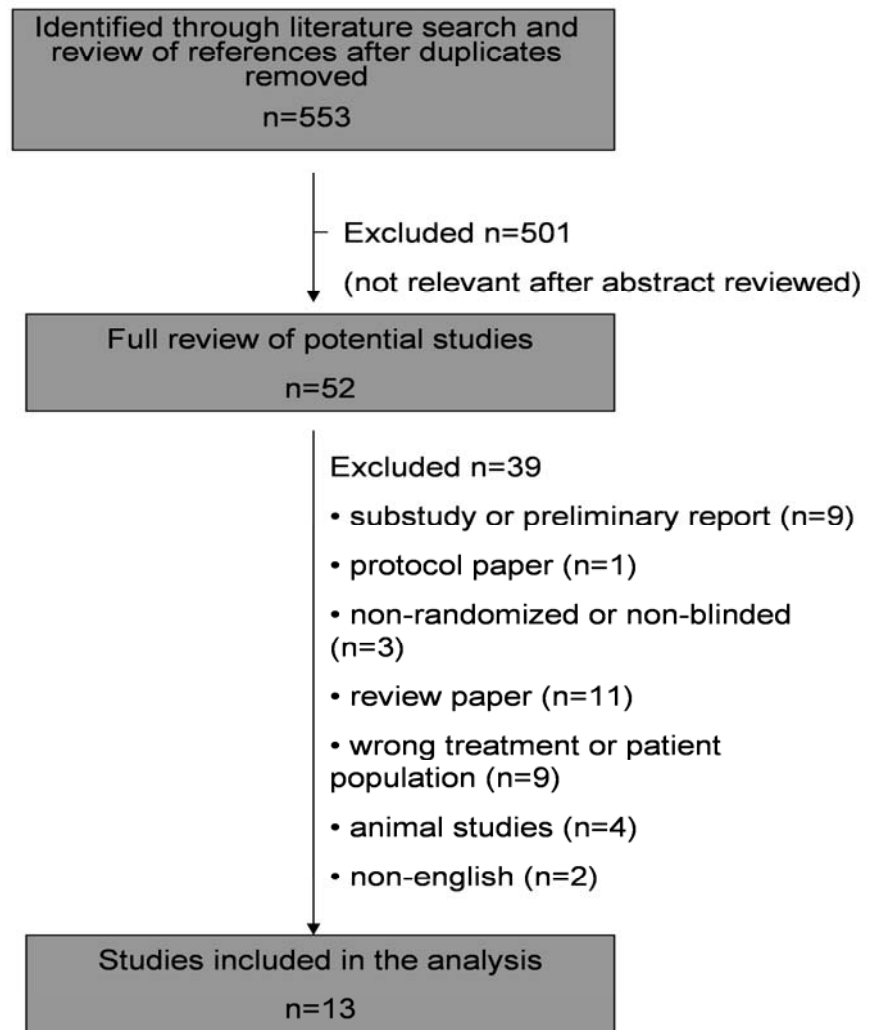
Identified through literature search and review of references after duplicates removed

n=553

Excluded n=501

(not relevant after abstract reviewed)

Full review of potential studies

n=52

Excluded n=39

• substudy or preliminary report (n=9)

• protocol paper (n=1)

• non-randomized or non-blinded (n=3)

• review paper (n=11)

• wrong treatment or patient population (n=9)

• animal studies (n=4)

• non-english (n=2)

Studies included in the analysis

n=13